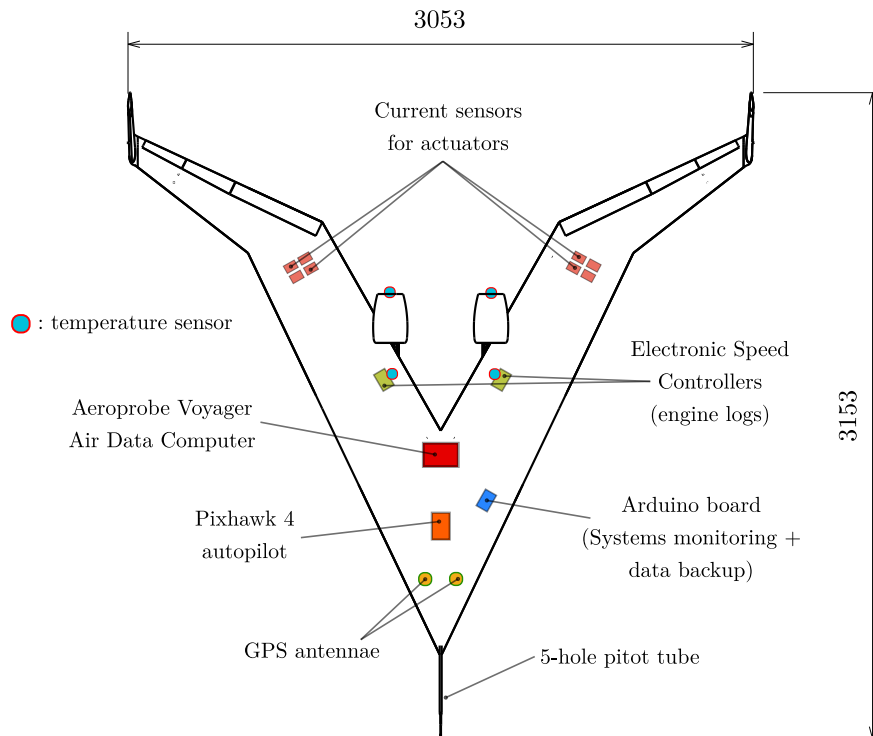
3053

Current sensors for actuators

: temperature sensor

Electronic Speed Controllers (engine logs)

Aeroprobe Voyager Air Data Computer

3153

Arduino board (Systems monitoring + data backup)

Pixhawk 4 autopilot

GPS antennae

5-hole pitot tube